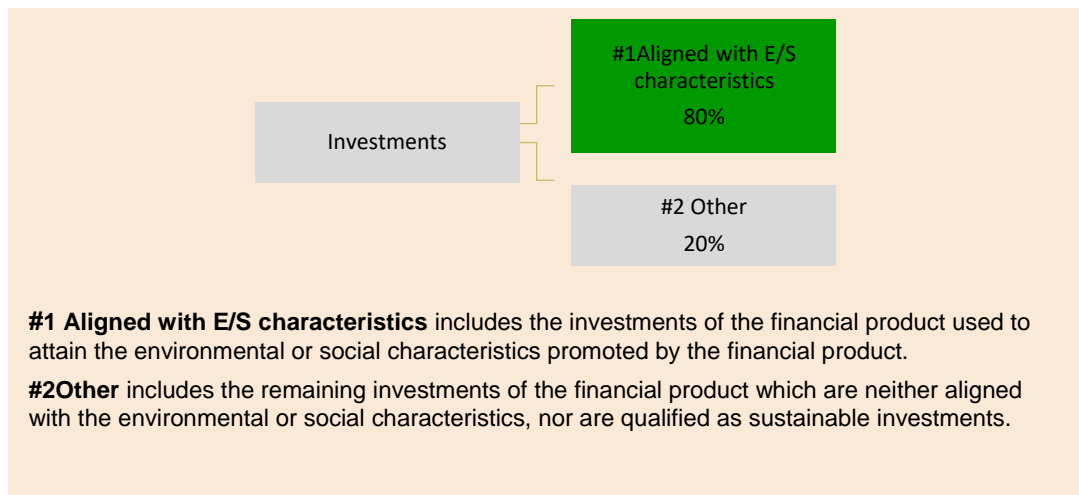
Investments

#1Aligned with E/S characteristics
80%

#2 Other
20%

**#1 Aligned with E/S characteristics** includes the investments of the financial product used to attain the environmental or social characteristics promoted by the financial product.

**#2Other** includes the remaining investments of the financial product which are neither aligned with the environmental or social characteristics, nor are qualified as sustainable investments.